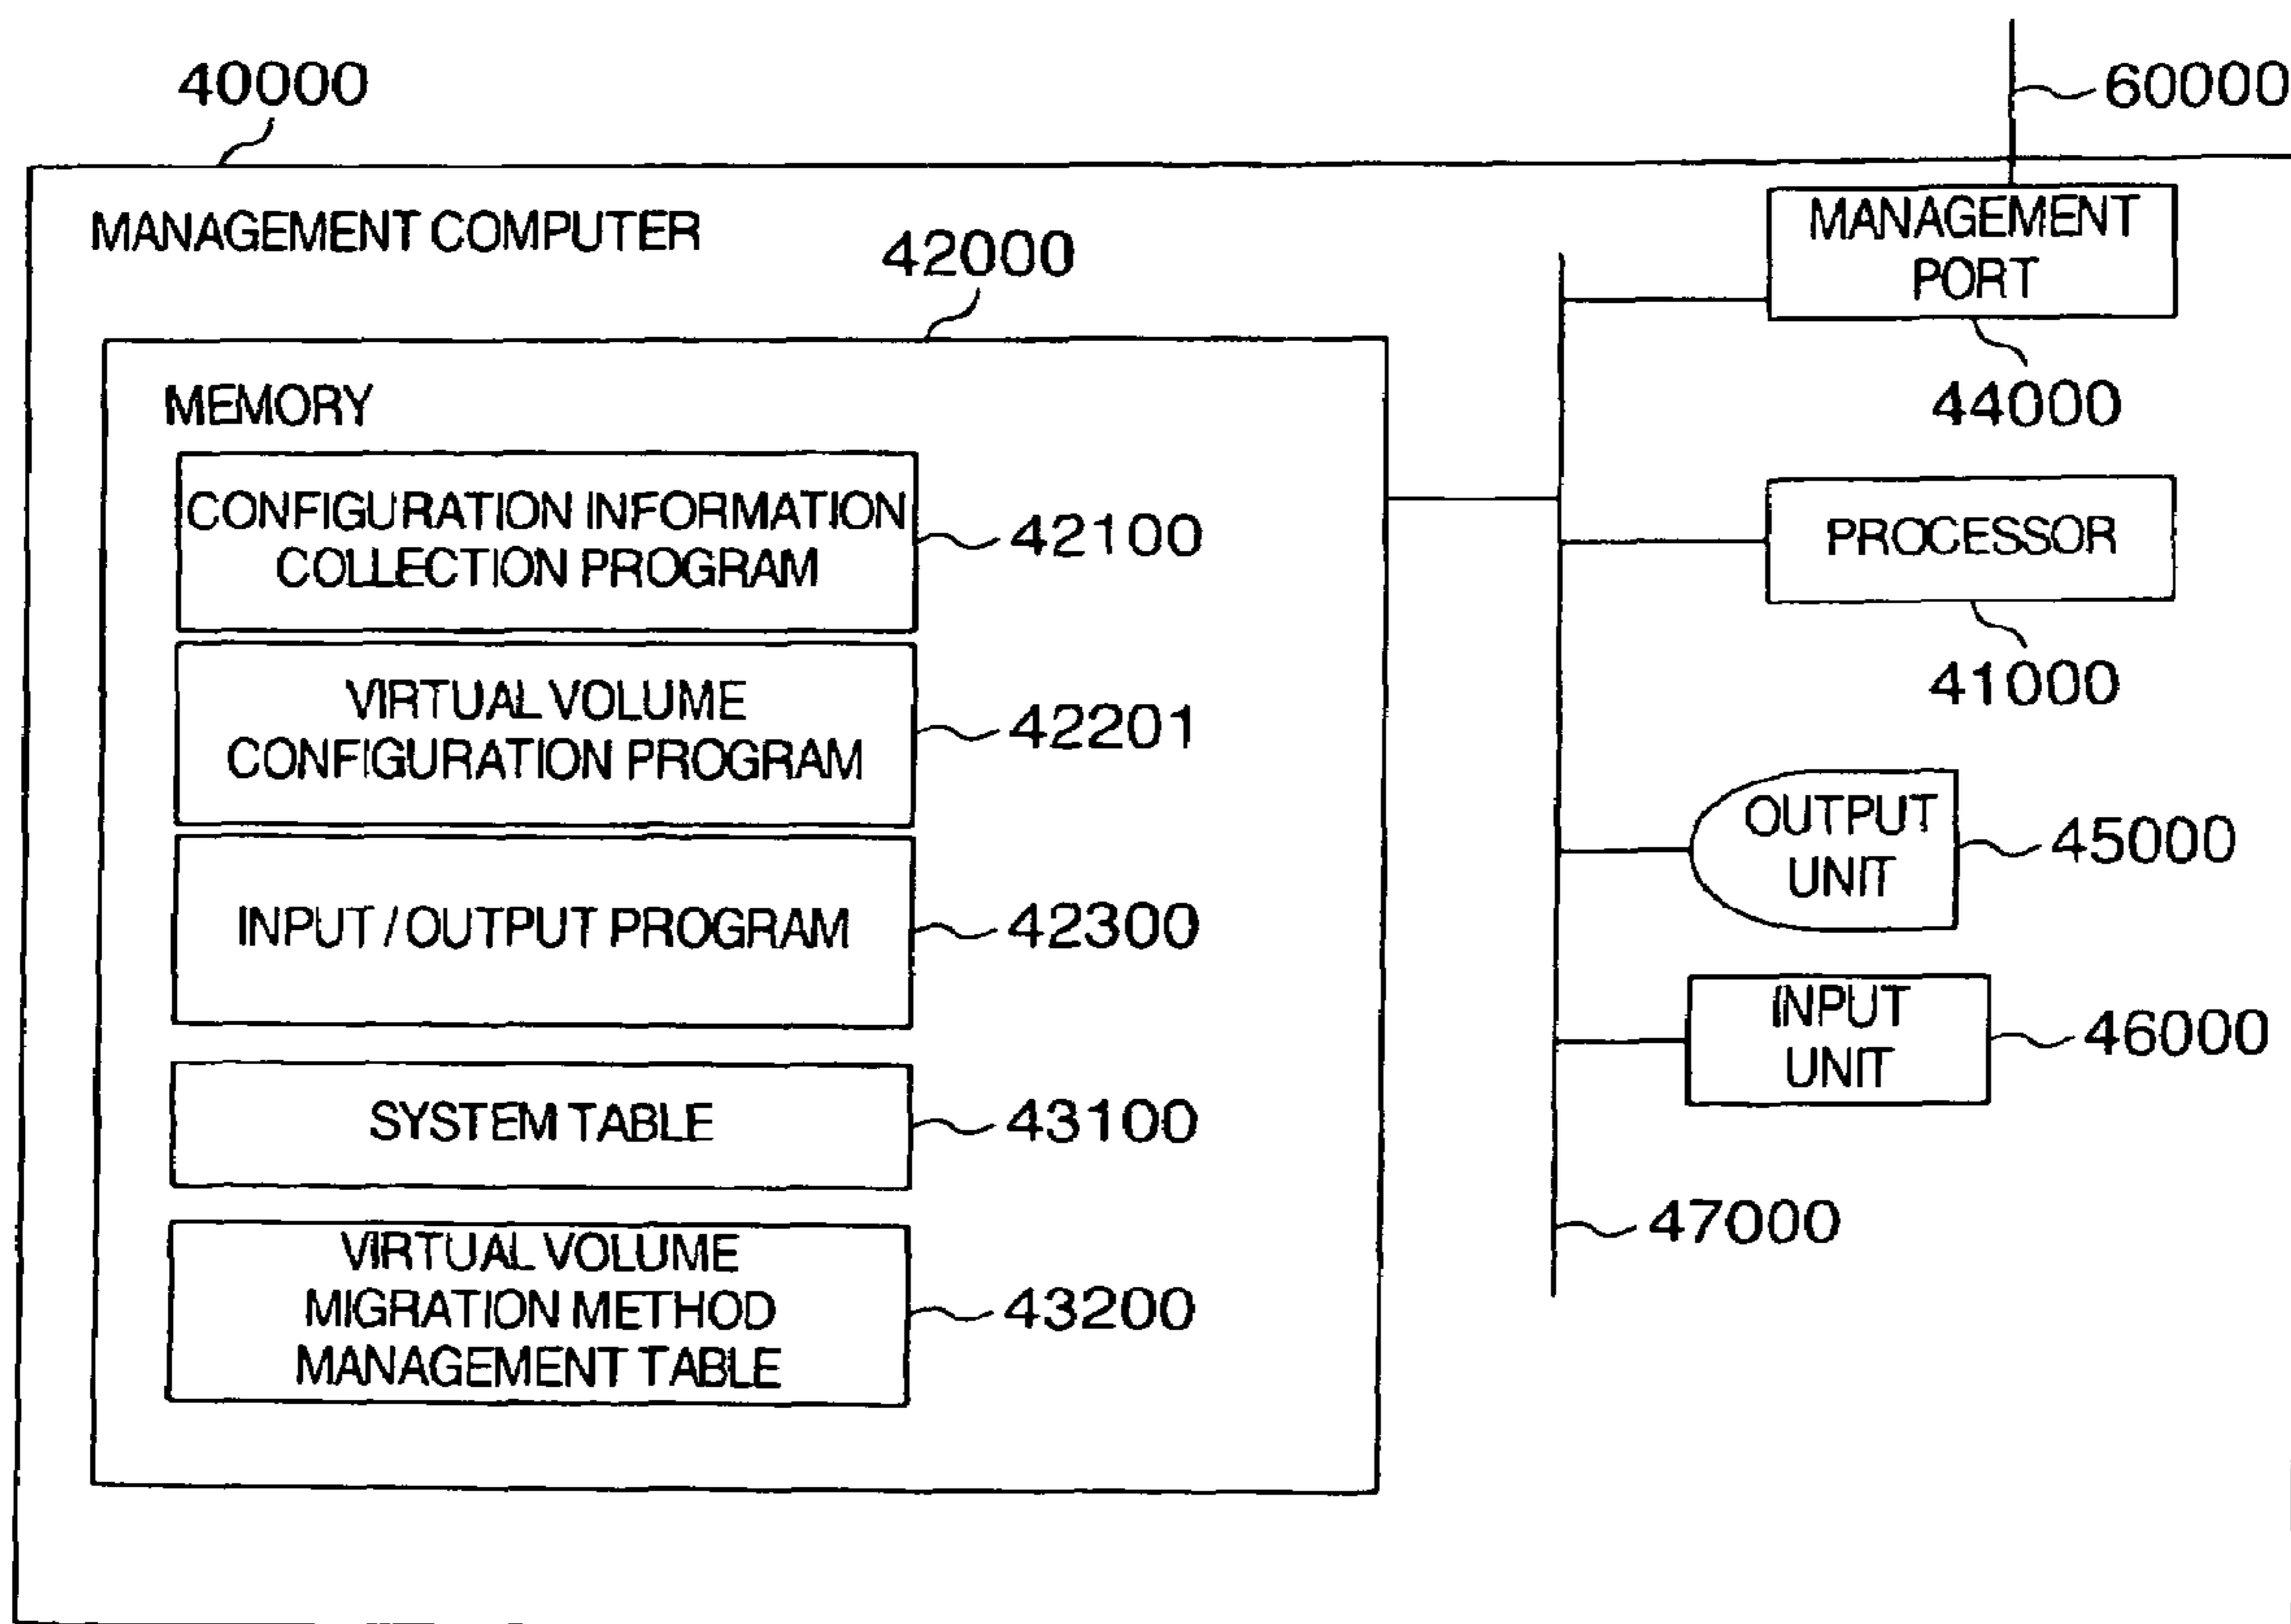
40000

60000

MANAGEMENT COMPUTER

42000

MANAGEMENT PORT

44000

MEMORY

CONFIGURATION INFORMATION COLLECTION PROGRAM

42100

PROCESSOR

41000

VIRTUAL VOLUME CONFIGURATION PROGRAM

42201

OUTPUT UNIT

45000

INPUT / OUTPUT PROGRAM

42300

INPUT UNIT

46000

SYSTEM TABLE

43100

47000

VIRTUAL VOLUME MIGRATION METHOD MANAGEMENT TABLE

43200